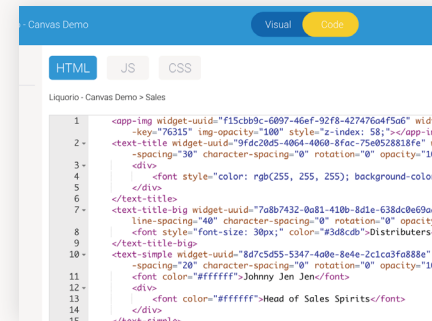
o - Canvas Demo

Visual

Code

HTML

JS

CSS

Liquorio - Canvas Demo > Sales

1 <app-img widget-uuid="f15cbb9c-6097-46ef-92f8-427476a4f5a6" wid
-key="76315" img-opacity="100" style="z-index: 58;"></app-i
2 <text-title widget-uuid="9fdc20d5-4064-4060-8fac-75e0528818fe"
-spacing="30" character-spacing="0" rotation="0" opacity="1
3 <div>
4 <font style="color: rgb(255, 255, 255); background-colo
5 </div>
6 </text-title>
7 <text-title-big widget-uuid="7a8b7432-0a81-410b-8d1e-638dc0e69a
line-spacing="40" character-spacing="0" rotation="0" opacit
8 <font style="font-size: 30px;" color="#3d8cdb">Distributers
9 </text-title-big>
10 <text-simple widget-uuid="8d7c5d55-5347-4a0e-8e4e-2c1ca3fa888e"
-spacing="20" character-spacing="0" rotation="0" opacity="1
11 <font color="#ffffff">Johnny Jen Jen</font>
12 <div>
13 <font color="#ffffff">Head of Sales Spirits</font>
14 </div>
15 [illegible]